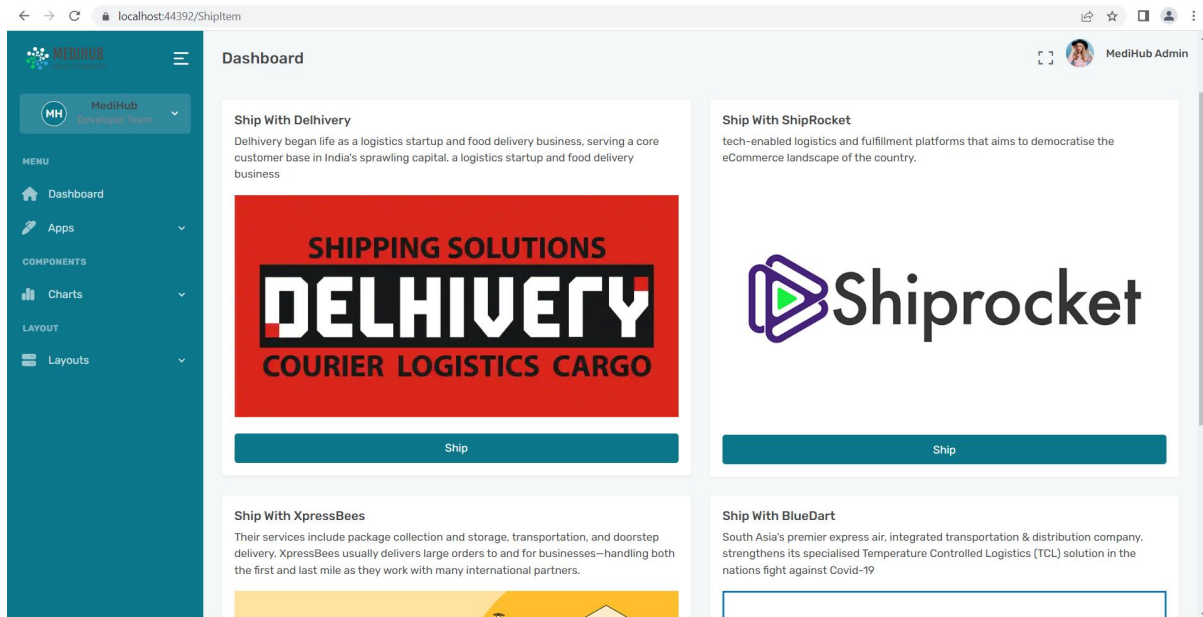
localhost:44392/ShipItem

MEDIHUB

MH MediHub Developer Team

MENU

Dashboard

Apps

COMPONENTS

Charts

LAYOUT

Layouts

Dashboard

MediHub Admin

Ship With Delhivery

Delhivery began life as a logistics startup and food delivery business, serving a core customer base in India's sprawling capital. a logistics startup and food delivery business

SHIPPING SOLUTIONS
DELHIVERY
COURIER LOGISTICS CARGO

Ship

Ship With ShipRocket

tech-enabled logistics and fulfillment platforms that aims to democratise the eCommerce landscape of the country.

Shiprocket

Ship

Ship With XpressBees

Their services include package collection and storage, transportation, and doorstep delivery. XpressBees usually delivers large orders to and for businesses—handling both the first and last mile as they work with many international partners.

Ship With BlueDart

South Asia's premier express air, integrated transportation & distribution company. strengthens its specialised Temperature Controlled Logistics (TCL) solution in the nations fight against Covid-19